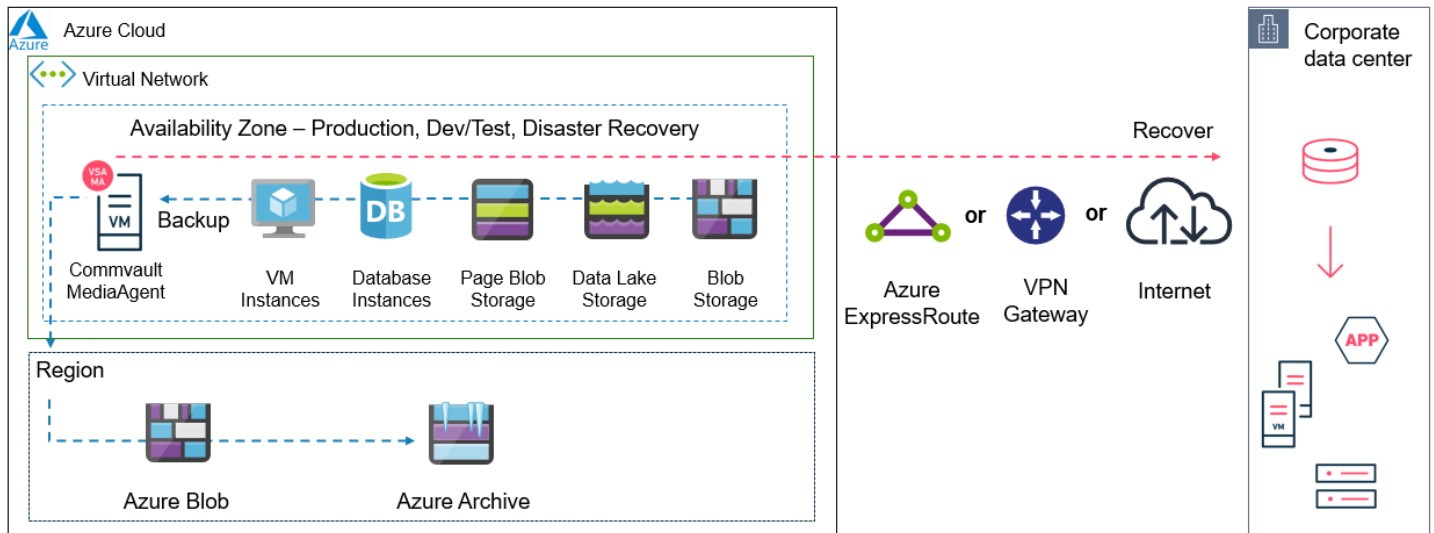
Azure

Azure Cloud

Virtual Network

Availability Zone – Production, Dev/Test, Disaster Recovery

VSA MA

VM

Backup

Commvault MediaAgent

VM Instances

DB

Database Instances

Page Blob Storage

Data Lake Storage

Blob Storage

Recover

Azure ExpressRoute

or

VPN Gateway

or

Internet

Corporate data center

APP

VM

Region

Azure Blob

Azure Archive